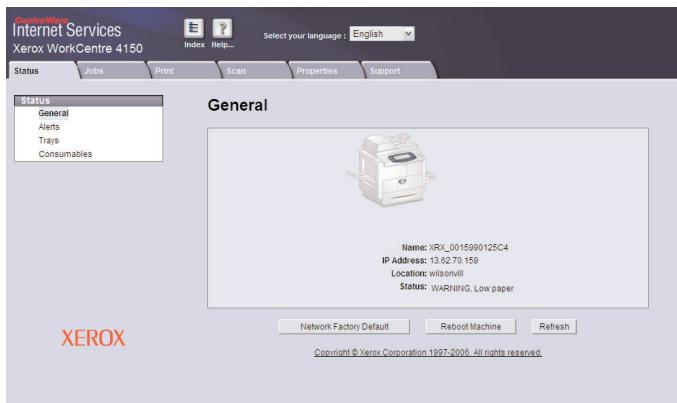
CentreWare
Internet Services
Xerox WorkCentre 4150

Index Help...

Select your language : English

Status Jobs Print Scan Properties Support

Status
General
Alerts
Trays
Consumables

General

Name: XRX_0015990125C4
IP Address: 13.62.70.159
Location: wilsonvill
Status: WARNING, Low paper

Network Factory Default
Reboot Machine
Refresh

XEROX

Copyright © Xerox Corporation 1997-2006. All rights reserved.